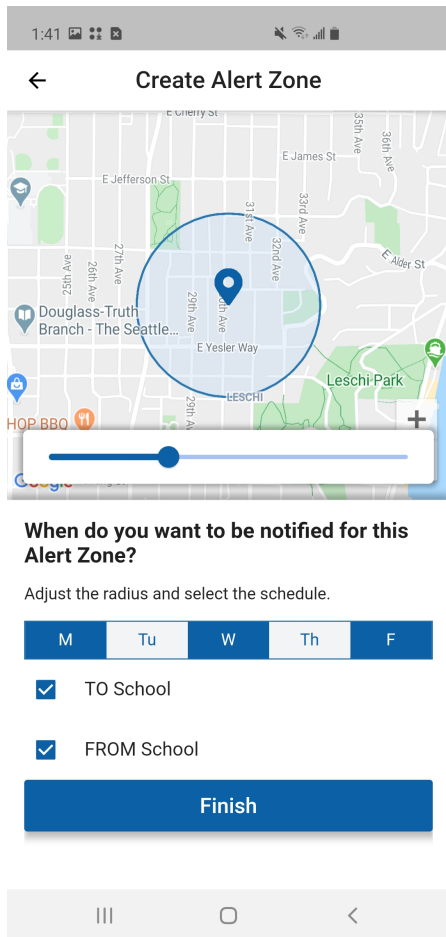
1:41

Create Alert Zone

E Cherry St
E James St
35th Ave
36th Ave
E Jefferson St
31st Ave
32nd Ave
33rd Ave
E Alder St
25th Ave
26th Ave
27th Ave
29th Ave
30th Ave
Douglass-Truth Branch - The Seattle...
E Yesler Way
Leschi Park
LESCHI
HOP BBQ
28th Ave
+
Google

When do you want to be notified for this Alert Zone?

Adjust the radius and select the schedule.

| M | Tu | W | Th | F |
|---|---|---|---|---|

TO School

FROM School

Finish